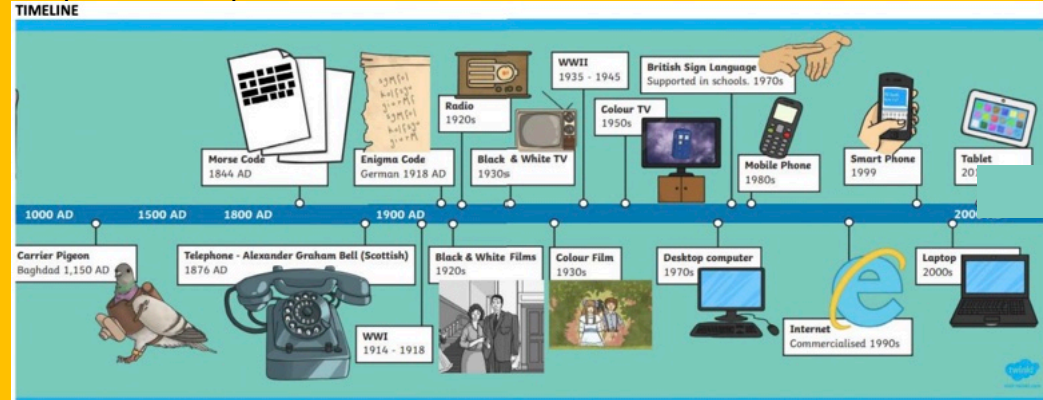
TIMELINE

Morse Code
1844 AD

Enigma Code
German 1918 AD

Radio
1920s

Black & White TV
1930s

WWII
1935 - 1945

Colour TV
1950s

British Sign Language
Supported in schools. 1970s

Mobile Phone
1980s

Smart Phone
1999

Tablet
201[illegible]

1000 AD 1500 AD 1800 AD 1900 AD 200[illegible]

Carrier Pigeon
Baghdad 1,150 AD

Telephone - Alexander Graham Bell (Scottish)
1876 AD

WWI
1914 - 1918

Black & White Films
1920s

Colour Film
1930s

Desktop computer
1970s

Internet
Commercialised 1990s

Laptop
2000s

twinkl